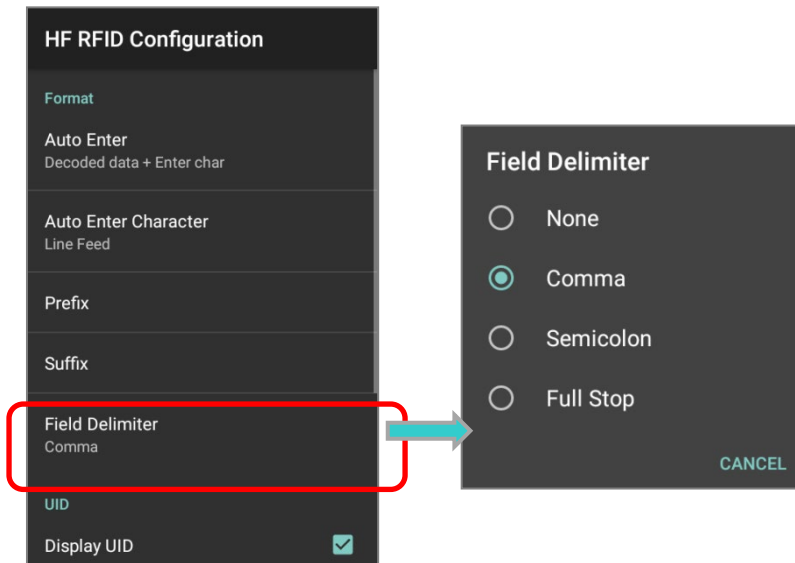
HF RFID Configuration

Format

Auto Enter
Decoded data + Enter char

Auto Enter Character
Line Feed

Prefix

Suffix

Field Delimiter
Comma

UID

Display UID

Field Delimiter

None

Comma

Semicolon

Full Stop

CANCEL